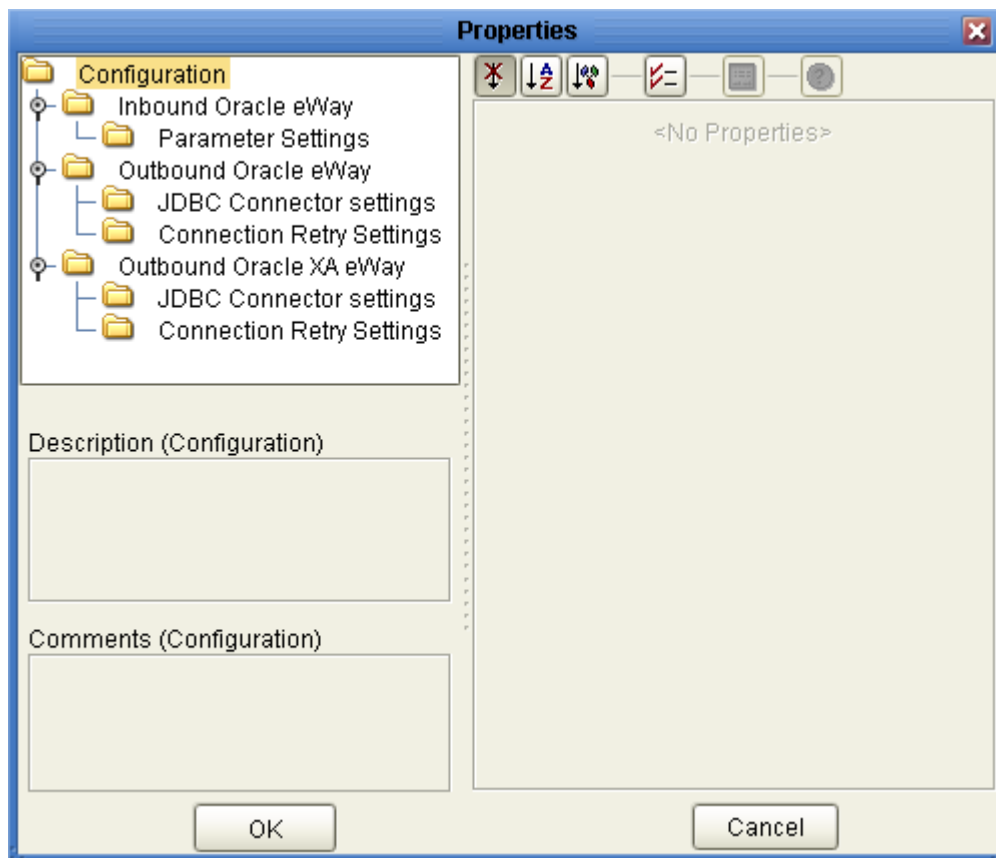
Properties

Configuration
Inbound Oracle eWay
Parameter Settings
Outbound Oracle eWay
JDBC Connector settings
Connection Retry Settings
Outbound Oracle XA eWay
JDBC Connector settings
Connection Retry Settings

<No Properties>

Description (Configuration)

Comments (Configuration)

OK

Cancel